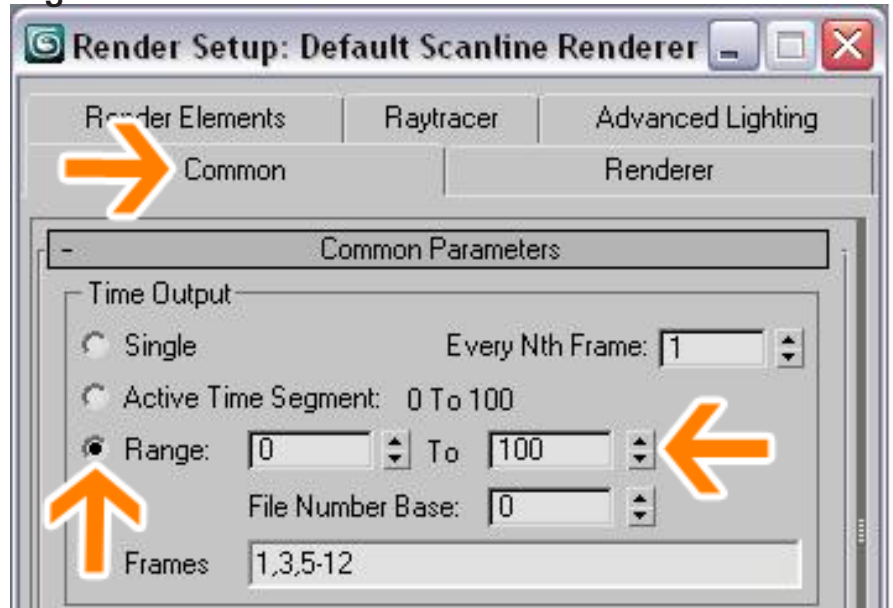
Render Setup: Default Scanline Renderer

Render Elements | Raytracer | Advanced Lighting

Common | Renderer

- Common Parameters

Time Output

Single

Every Nth Frame: 1

Active Time Segment: 0 To 100

Range: 0 To 100

File Number Base: 0

Frames 1,3,5-12